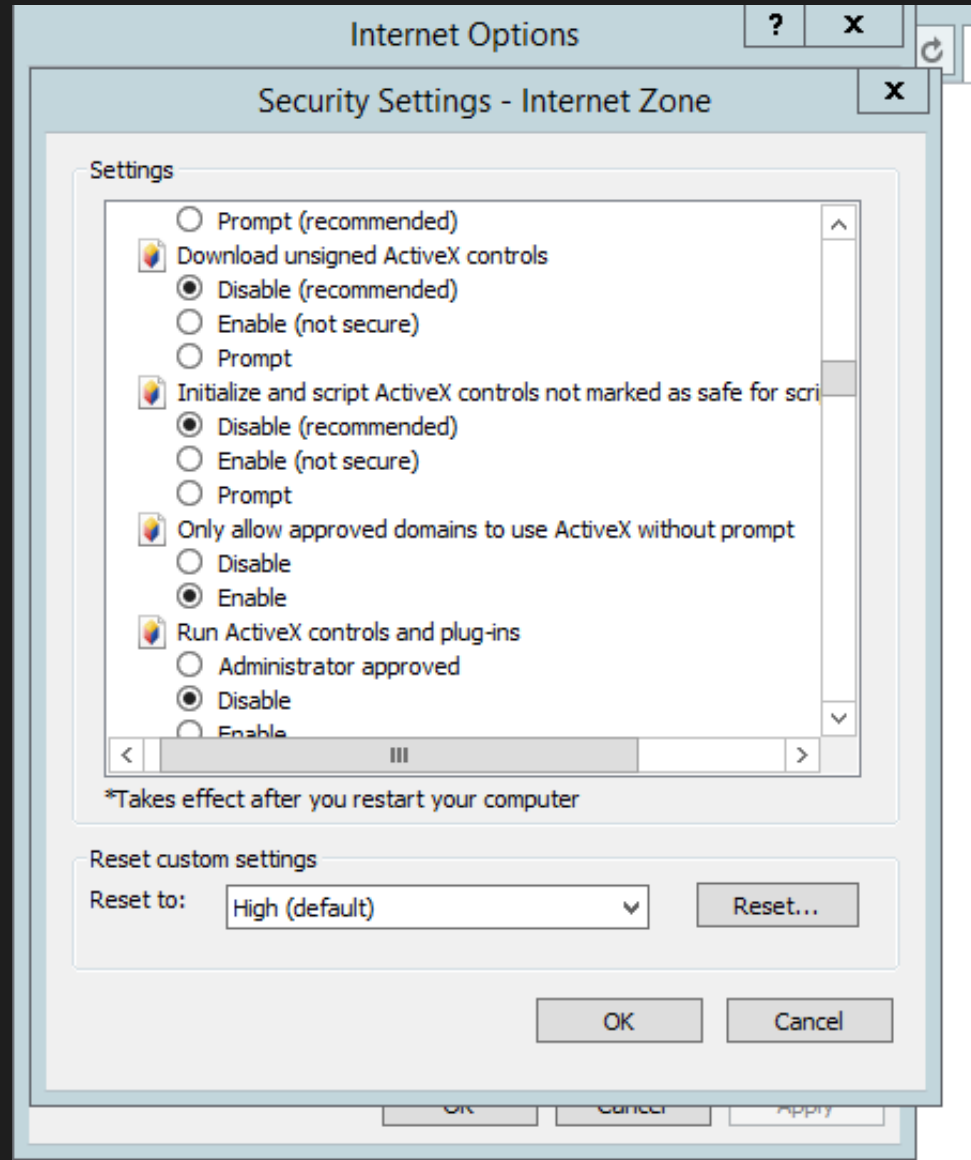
Internet Options

?

x

Security Settings - Internet Zone

x

Settings

Prompt (recommended)

Download unsigned ActiveX controls

Disable (recommended)

Enable (not secure)

Prompt

Initialize and script ActiveX controls not marked as safe for scri

Disable (recommended)

Enable (not secure)

Prompt

Only allow approved domains to use ActiveX without prompt

Disable

Enable

Run ActiveX controls and plug-ins

Administrator approved

Disable

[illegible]

III

*Takes effect after you restart your computer

Reset custom settings

Reset to:

High (default)

Reset...

OK

Cancel

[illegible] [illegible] Apply